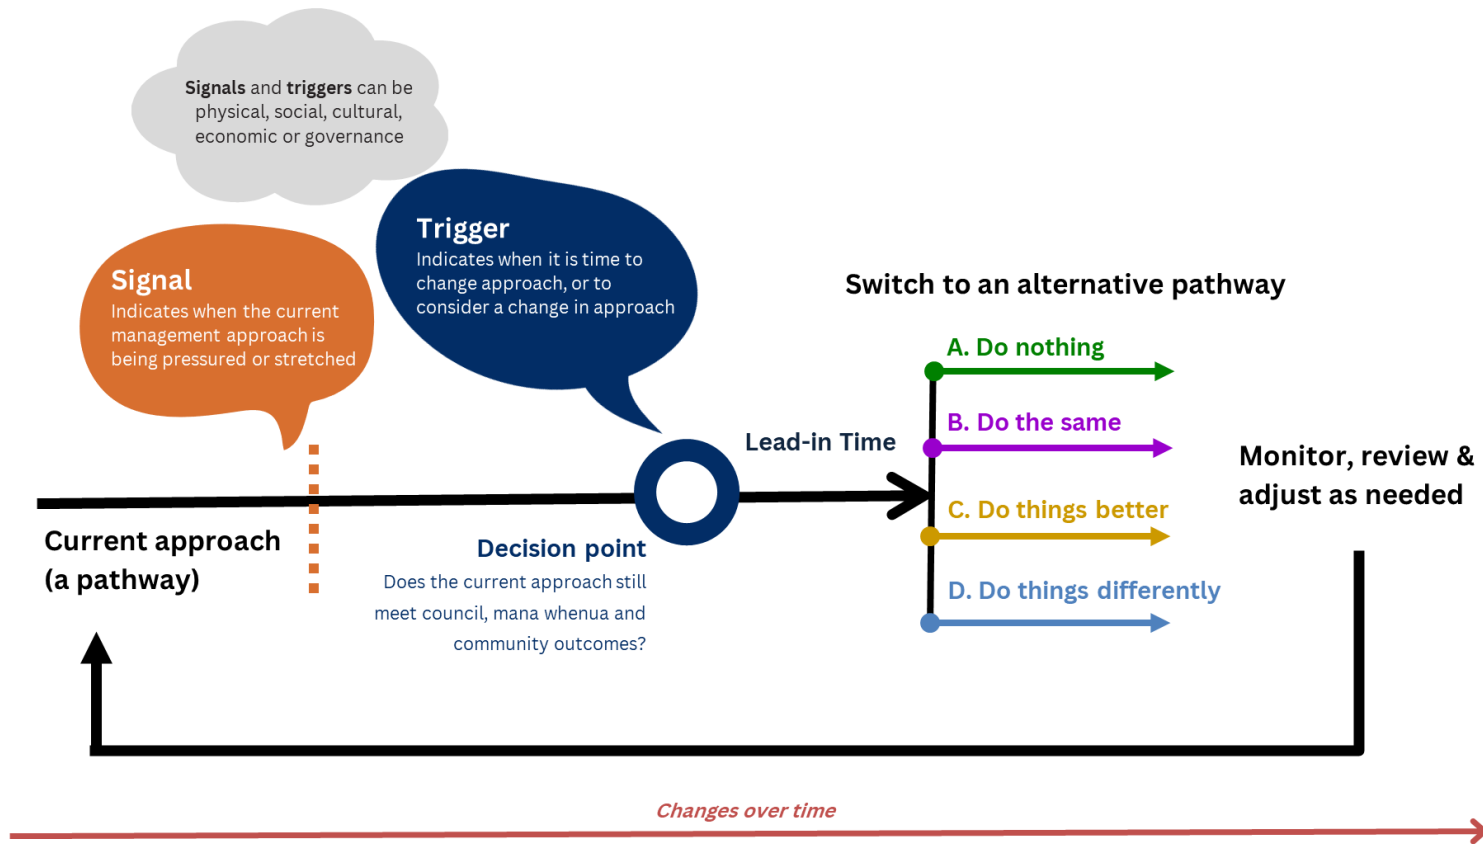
Signals and triggers can be physical, social, cultural, economic or governance

Signal
Indicates when the current management approach is being pressured or stretched

Trigger
Indicates when it is time to change approach, or to consider a change in approach

Switch to an alternative pathway

A. Do nothing

B. Do the same

C. Do things better

D. Do things differently

Lead-in Time

Monitor, review & adjust as needed

Current approach (a pathway)

Decision point
Does the current approach still meet council, mana whenua and community outcomes?

Changes over time